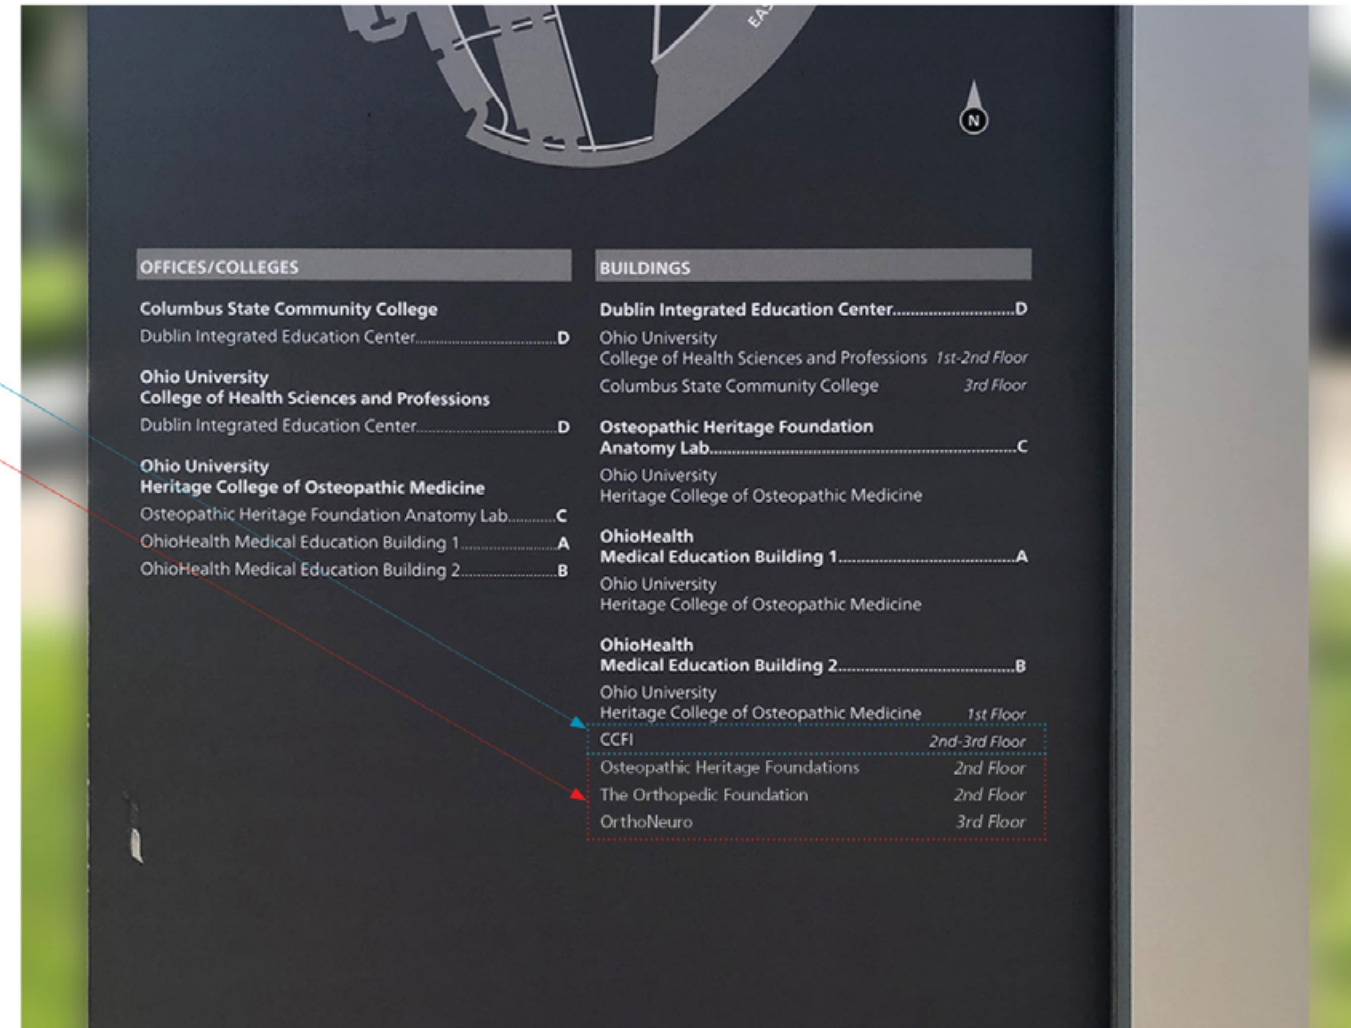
EA

N

OFFICES/COLLEGES

Columbus State Community College
Dublin Integrated Education Center..........D

Ohio University
College of Health Sciences and Professions
Dublin Integrated Education Center..........D

Ohio University
Heritage College of Osteopathic Medicine
Osteopathic Heritage Foundation Anatomy Lab..........C
OhioHealth Medical Education Building 1..........A
OhioHealth Medical Education Building 2..........B

BUILDINGS

Dublin Integrated Education Center..........D
Ohio University
College of Health Sciences and Professions 1st-2nd Floor
Columbus State Community College 3rd Floor

Osteopathic Heritage Foundation
Anatomy Lab..........C
Ohio University
Heritage College of Osteopathic Medicine

OhioHealth
Medical Education Building 1..........A
Ohio University
Heritage College of Osteopathic Medicine

OhioHealth
Medical Education Building 2..........B
Ohio University
Heritage College of Osteopathic Medicine 1st Floor
CCFI 2nd-3rd Floor
Osteopathic Heritage Foundations 2nd Floor
The Orthopedic Foundation 2nd Floor
OrthoNeuro 3rd Floor